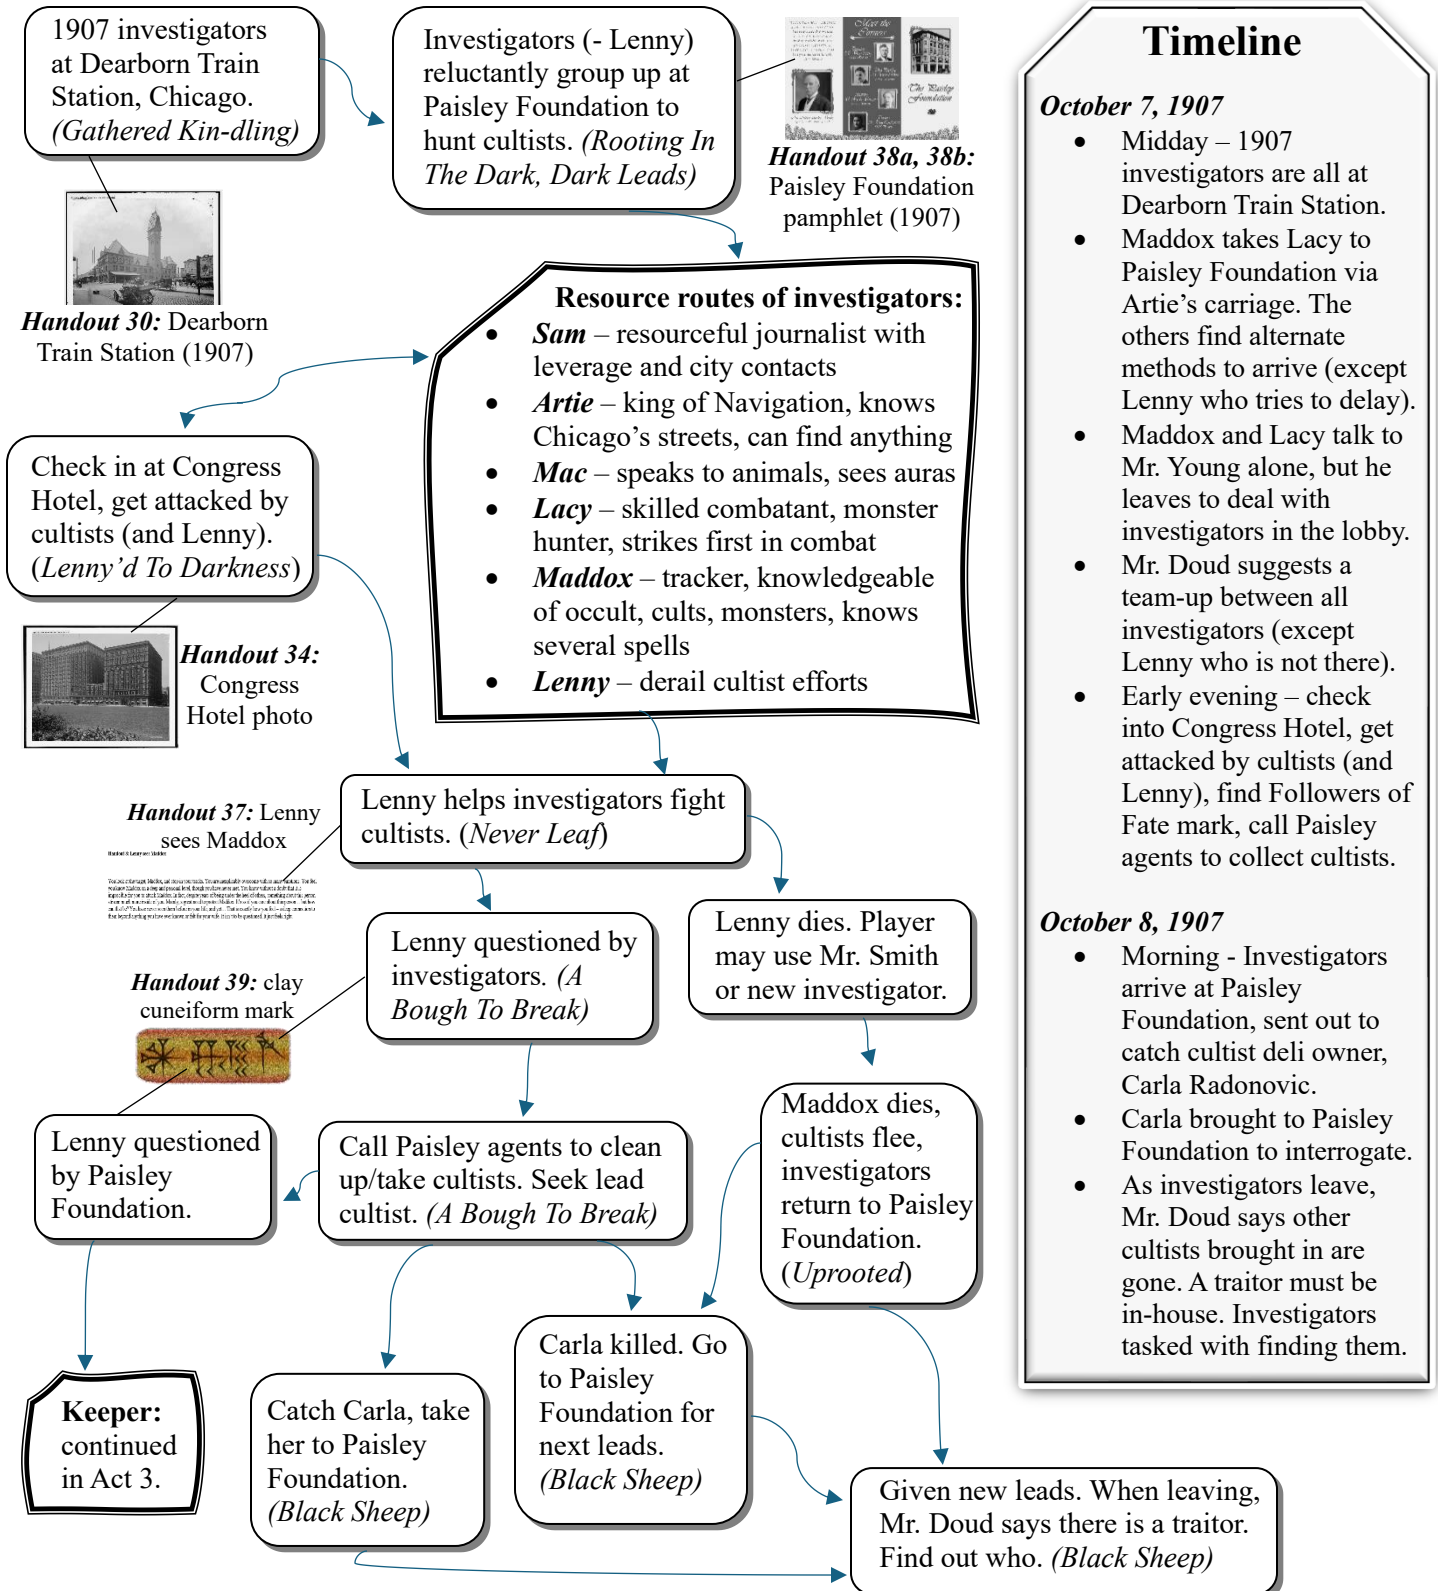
1907 investigators at Dearborn Train Station, Chicago. (Gathered Kin-dling)

Handout 30: Dearborn Train Station (1907)

Investigators (- Lenny) reluctantly group up at Paisley Foundation to hunt cultists. (Rooting In The Dark, Dark Leads)

Handout 38a, 38b: Paisley Foundation pamphlet (1907)

Resource routes of investigators:
- Sam – resourceful journalist with leverage and city contacts
- Artie – king of Navigation, knows Chicago's streets, can find anything
- Mac – speaks to animals, sees auras
- Lacy – skilled combatant, monster hunter, strikes first in combat
- Maddox – tracker, knowledgeable of occult, cults, monsters, knows several spells
- Lenny – derail cultist efforts

Check in at Congress Hotel, get attacked by cultists (and Lenny). (Lenny'd To Darkness)

Handout 34: Congress Hotel photo

Lenny helps investigators fight cultists. (Never Leaf)

Handout 37: Lenny sees Maddox

Lenny questioned by investigators. (A Bough To Break)

Lenny dies. Player may use Mr. Smith or new investigator.

Handout 39: clay cuneiform mark

Lenny questioned by Paisley Foundation.

Call Paisley agents to clean up/take cultists. Seek lead cultist. (A Bough To Break)

Maddox dies, cultists flee, investigators return to Paisley Foundation. (Uprooted)

Keeper: continued in Act 3.

Catch Carla, take her to Paisley Foundation. (Black Sheep)

Carla killed. Go to Paisley Foundation for next leads. (Black Sheep)

Given new leads. When leaving, Mr. Doud says there is a traitor. Find out who. (Black Sheep)

Timeline

October 7, 1907
- Midday – 1907 investigators are all at Dearborn Train Station.
- Maddox takes Lacy to Paisley Foundation via Artie's carriage. The others find alternate methods to arrive (except Lenny who tries to delay).
- Maddox and Lacy talk to Mr. Young alone, but he leaves to deal with investigators in the lobby.
- Mr. Doud suggests a team-up between all investigators (except Lenny who is not there).
- Early evening – check into Congress Hotel, get attacked by cultists (and Lenny), find Followers of Fate mark, call Paisley agents to collect cultists.

October 8, 1907
- Morning - Investigators arrive at Paisley Foundation, sent out to catch cultist deli owner, Carla Radonovic.
- Carla brought to Paisley Foundation to interrogate.
- As investigators leave, Mr. Doud says other cultists brought in are gone. A traitor must be in-house. Investigators tasked with finding them.